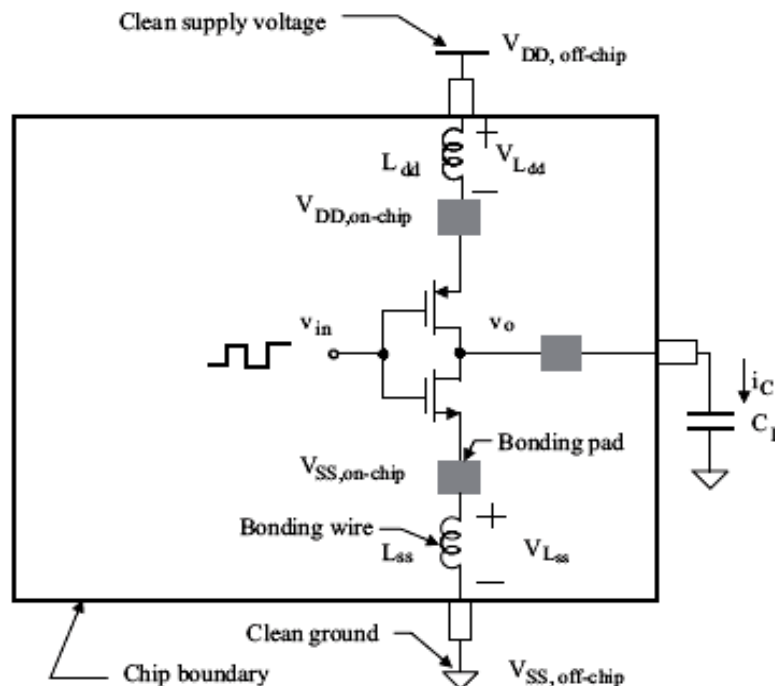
Clean supply voltage

$V_{DD,\ off\text{-}chip}$

$L_{dd}$

+

$V_{L_{dd}}$

−

$V_{DD,on\text{-}chip}$

$v_{in}$

$v_o$

$i_C$

$C_l$

Bonding pad

$V_{SS,on\text{-}chip}$

Bonding wire

+

$L_{ss}$

$V_{L_{ss}}$

−

Clean ground

Chip boundary

$V_{SS,\ off\text{-}chip}$